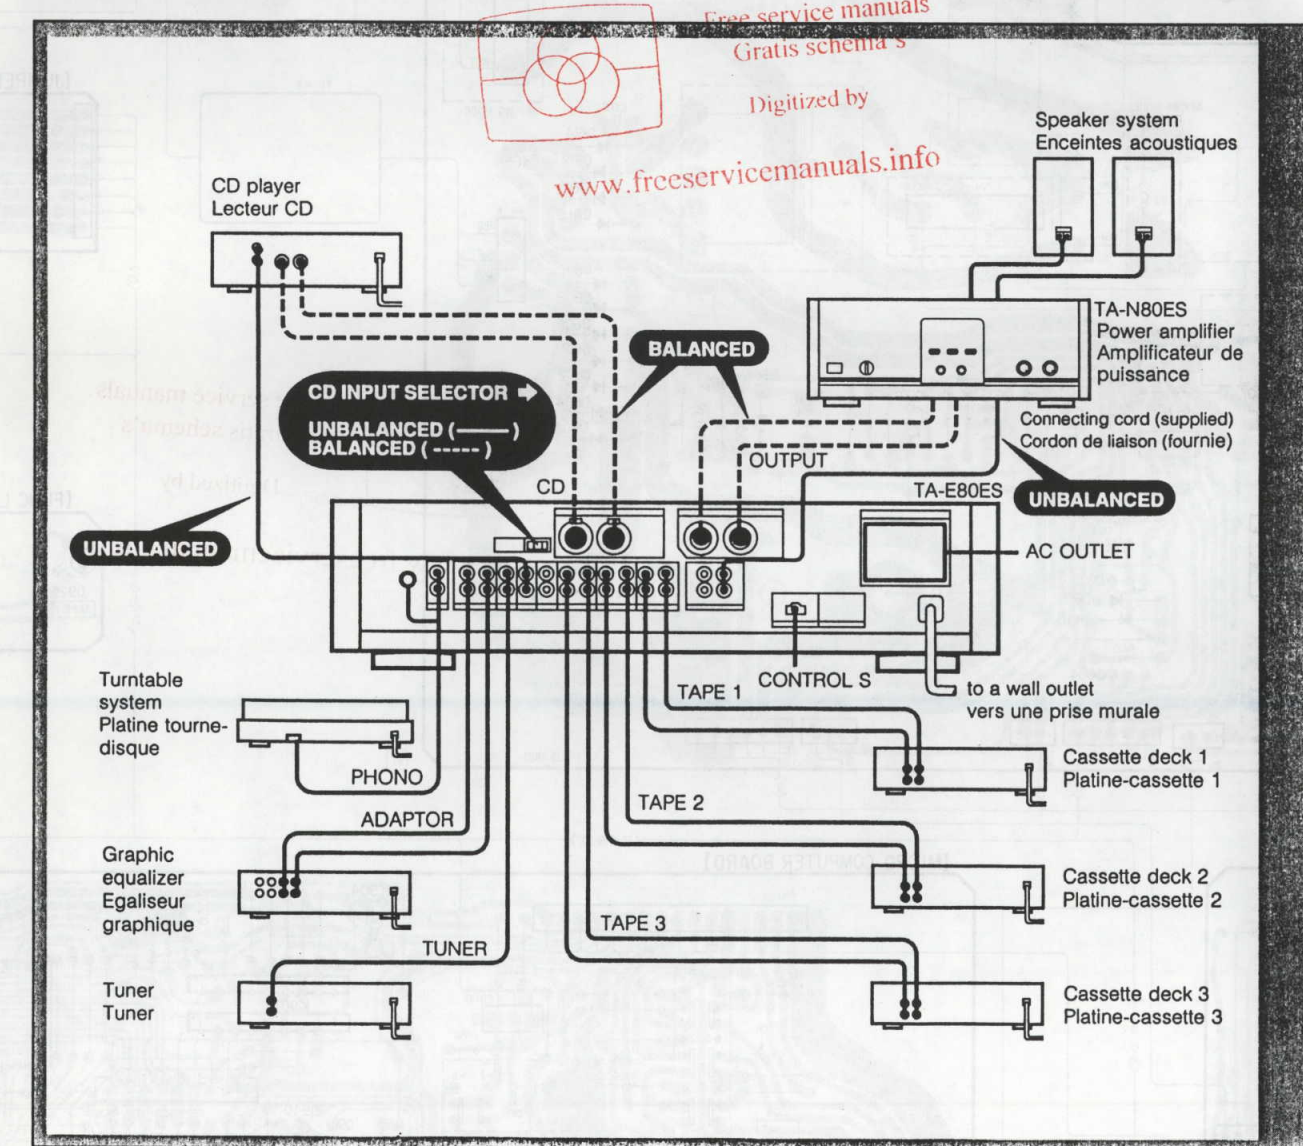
Free service manuals
Gratis schema's

Digitized by

www.freeservicemanuals.info

CD player
Lecteur CD

Speaker system
Enceintes acoustiques

TA-N80ES
Power amplifier
Amplificateur de puissance

BALANCED

CD INPUT SELECTOR ➡
UNBALANCED (——)
BALANCED (-----)

Connecting cord (supplied)
Cordon de liaison (fournie)

OUTPUT

CD

TA-E80ES

UNBALANCED

UNBALANCED

AC OUTLET

Turntable system
Platine tourne-disque

TAPE 1

CONTROL S

to a wall outlet
vers une prise murale

PHONO

Cassette deck 1
Platine-cassette 1

ADAPTOR

TAPE 2

Graphic equalizer
Egaliseur graphique

Cassette deck 2
Platine-cassette 2

TAPE 3

TUNER

Tuner
Tuner

Cassette deck 3
Platine-cassette 3